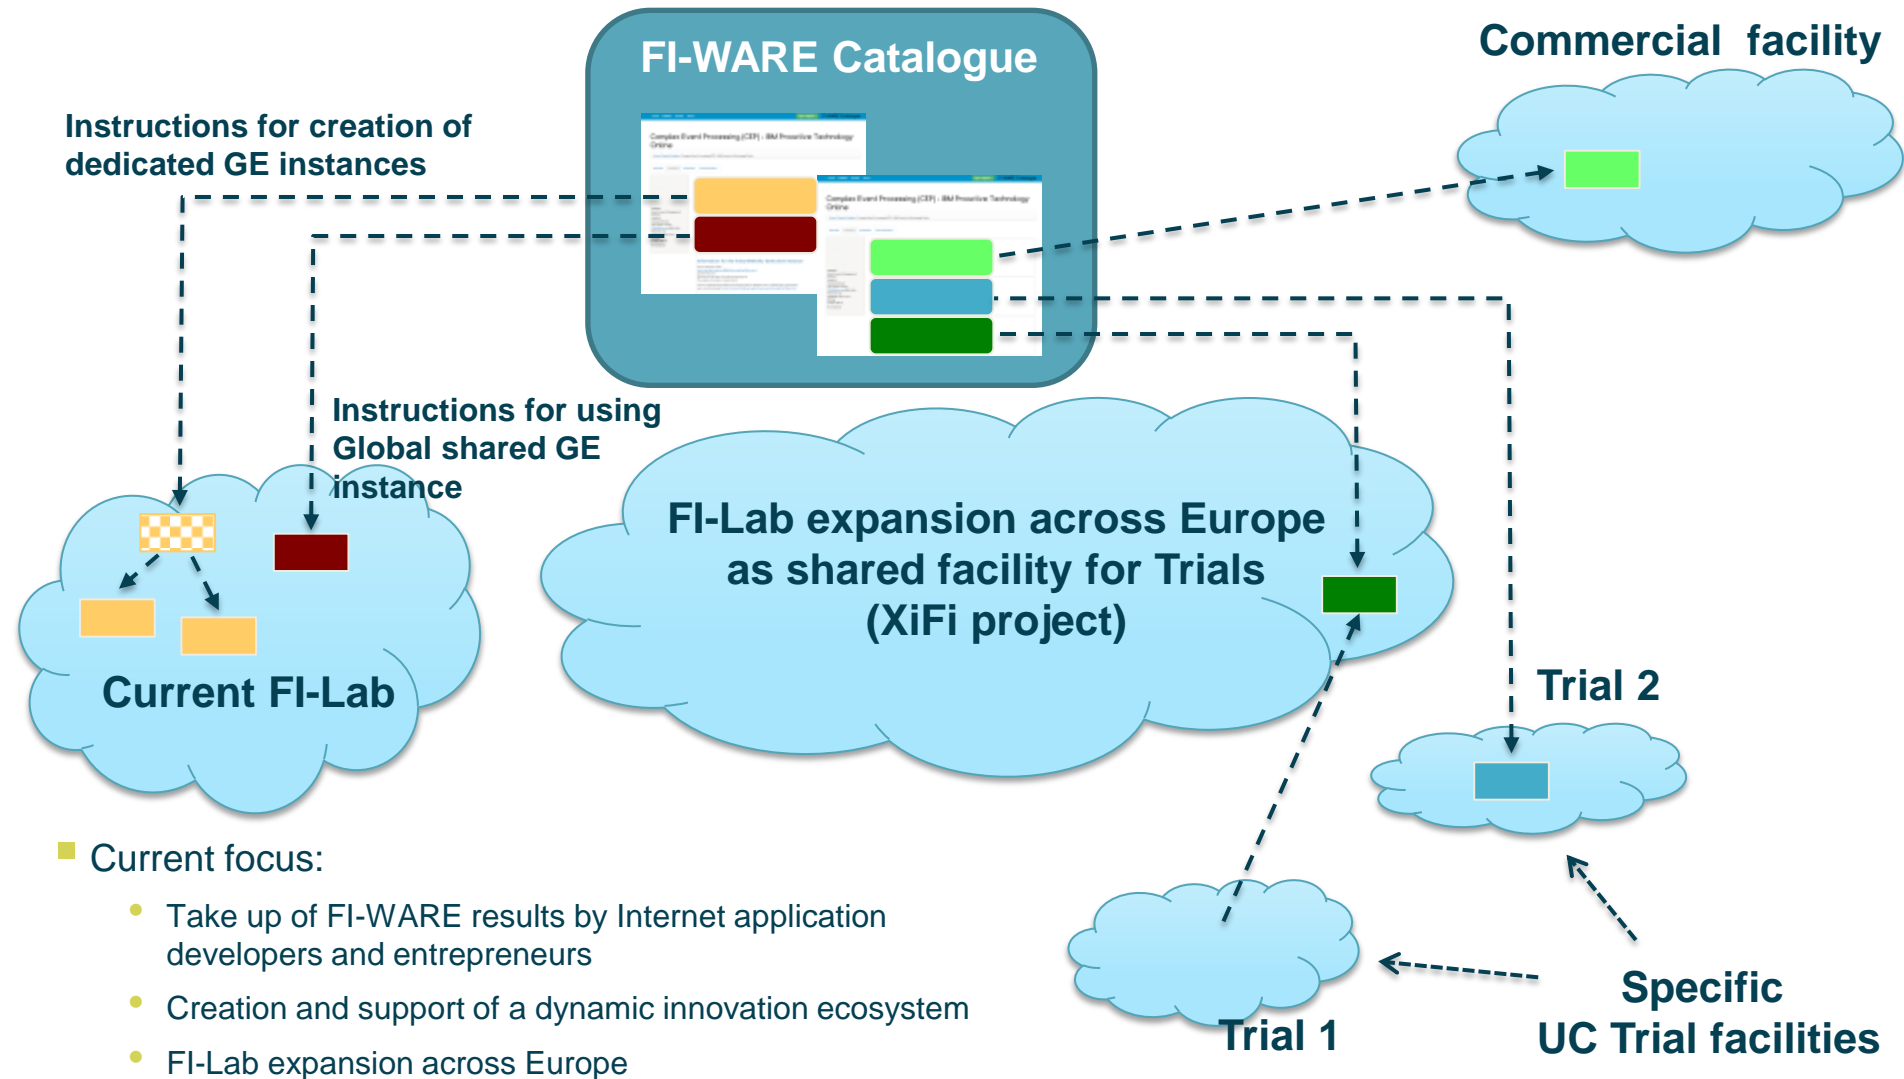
FI-WARE Catalogue

Commercial facility

Instructions for creation of dedicated GE instances

Complex Event Processing (CEP) - IBM Proactive Technology Online

Complex Event Processing (CEP) - IBM Proactive Technology Online

Instructions for using Global shared GE instance

FI-Lab expansion across Europe as shared facility for Trials (XiFi project)

Current FI-Lab

Trial 2

Current focus:

Take up of FI-WARE results by Internet application developers and entrepreneurs

Creation and support of a dynamic innovation ecosystem

FI-Lab expansion across Europe

Trial 1

Specific UC Trial facilities